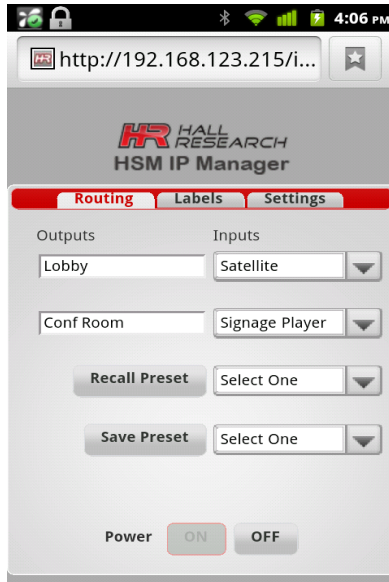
4:06 PM

http://192.168.123.215/i...

HR HALL RESEARCH
HSM IP Manager

Routing
Labels
Settings

Outputs
Inputs

Lobby
Satellite

Conf Room
Signage Player

Recall Preset
Select One

Save Preset
Select One

Power
ON
OFF